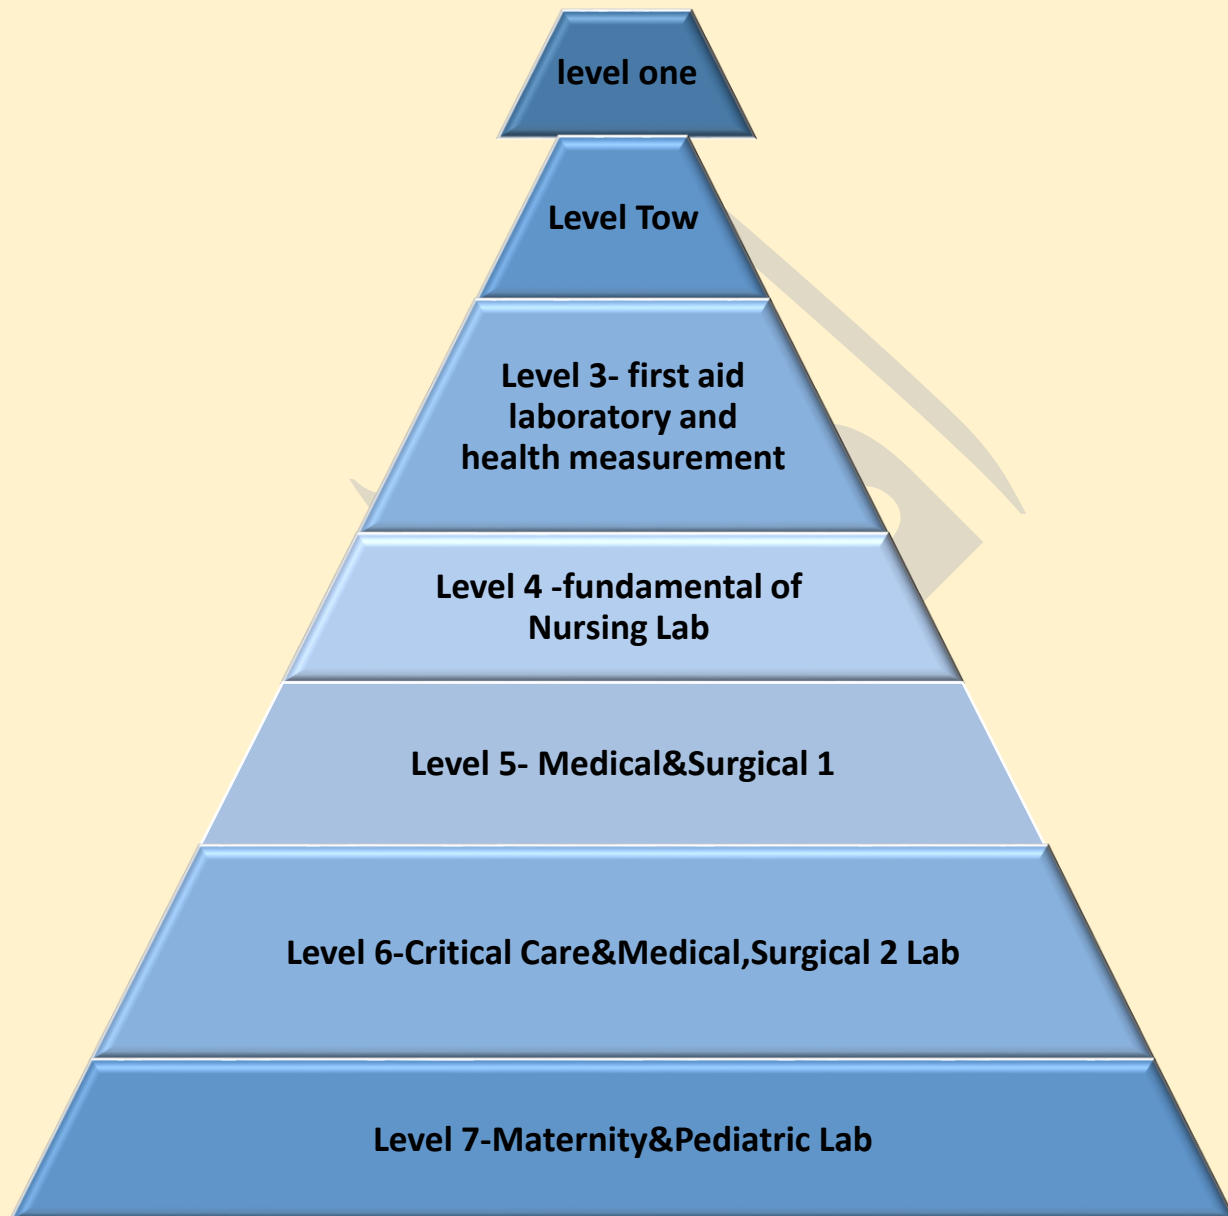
level one

Level Tow

Level 3- first aid laboratory and health measurement

Level 4 -fundamental of Nursing Lab

Level 5- Medical&Surgical 1

Level 6-Critical Care&Medical,Surgical 2 Lab

Level 7-Maternity&Pediatric Lab